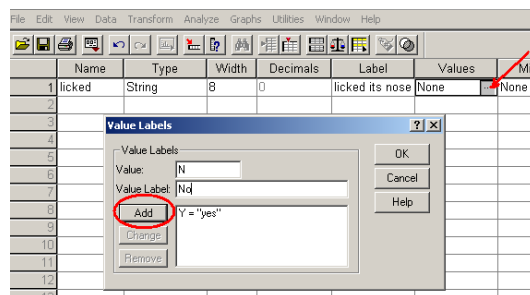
File Edit View Data Transform Analyze Graphs Utilities Window Help

| | Name | Type | Width | Decimals | Label | Values | M |
|---|---|---|---|---|---|---|---|
| 1 | licked | String | 8 | 0 | licked its nose | None | None |
| 2 | | | | | | | |
| 3 | | | | | | | |
| 4 | | | | | | | |
| 5 | | | | | | | |
| 6 | | | | | | | |
| 7 | | | | | | | |
| 8 | | | | | | | |
| 9 | | | | | | | |
| 10 | | | | | | | |
| 11 | | | | | | | |
| 12 | | | | | | | |

Value Labels ? X

Value Labels

Value: N

Value Label: No

Add

Change

Remove

Y = "yes"

OK

Cancel

Help